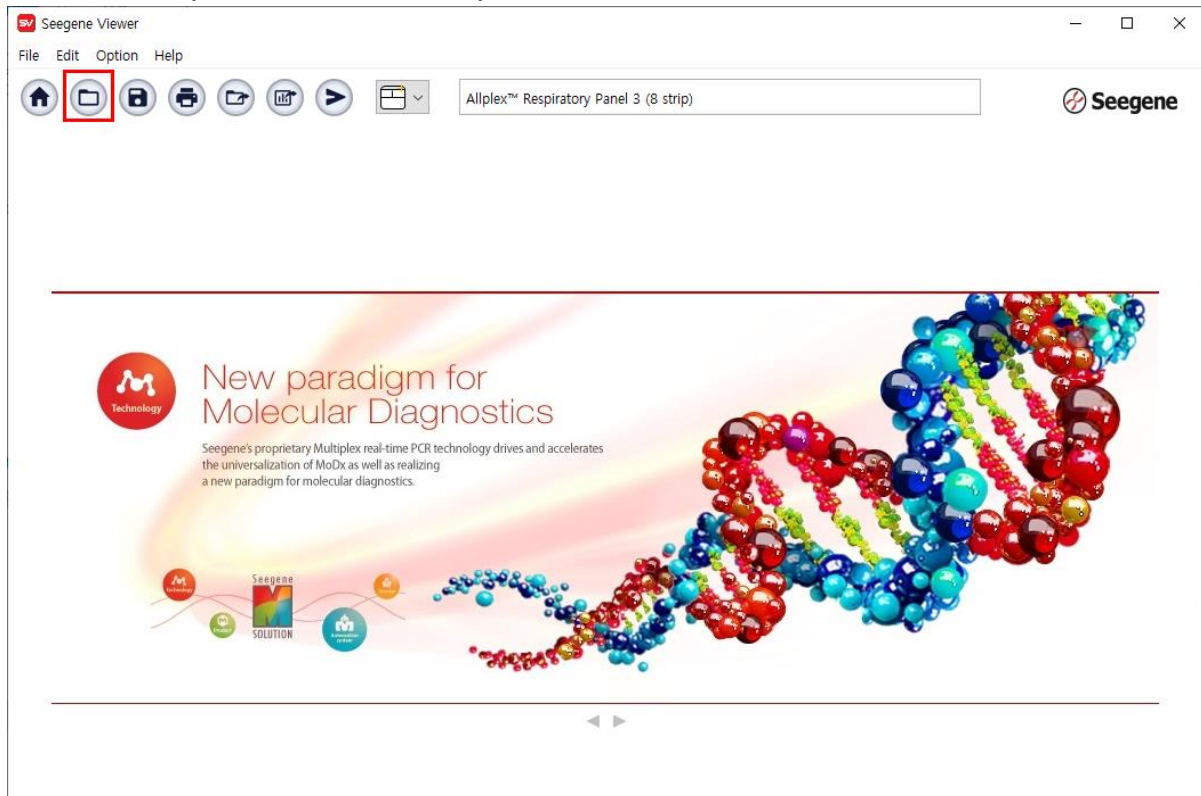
SV Seegene Viewer

File Edit Option Help

Allplex™ Respiratory Panel 3 (8 strip)

Seegene

Technology

New paradigm for Molecular Diagnostics

Seegene's proprietary Multiplex real-time PCR technology drives and accelerates the universalization of MoDx as well as realizing a new paradigm for molecular diagnostics.

Technology

Seegene

SOLUTION

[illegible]

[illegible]

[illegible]